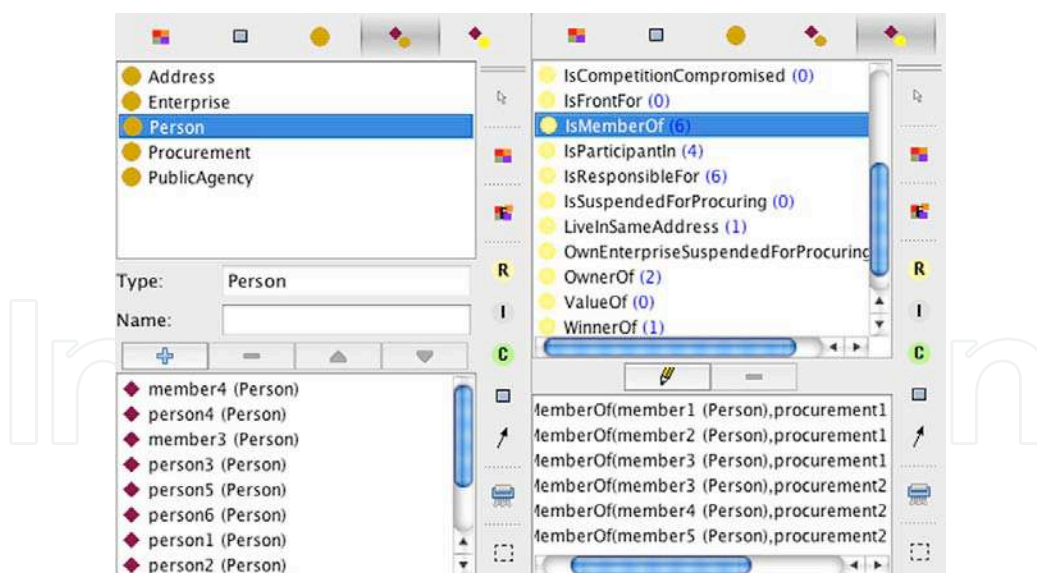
Address
Enterprise
Person
Procurement
PublicAgency

Type: Person
Name:

member4 (Person)
person4 (Person)
member3 (Person)
person3 (Person)
person5 (Person)
person6 (Person)
person1 (Person)
person2 (Person)

R
I
C

IsCompetitionCompromised (0)
IsFrontFor (0)
IsMemberOf (6)
IsParticipantIn (4)
IsResponsibleFor (6)
IsSuspendedForProcuring (0)
LiveInSameAddress (1)
OwnEnterpriseSuspendedForProcurinc
OwnerOf (2)
ValueOf (0)
WinnerOf (1)

lemberOf(member1 (Person),procurement1
lemberOf(member2 (Person),procurement1
lemberOf(member3 (Person),procurement1
lemberOf(member3 (Person),procurement2
lemberOf(member4 (Person),procurement2
lemberOf(member5 (Person),procurement2

R
I
C